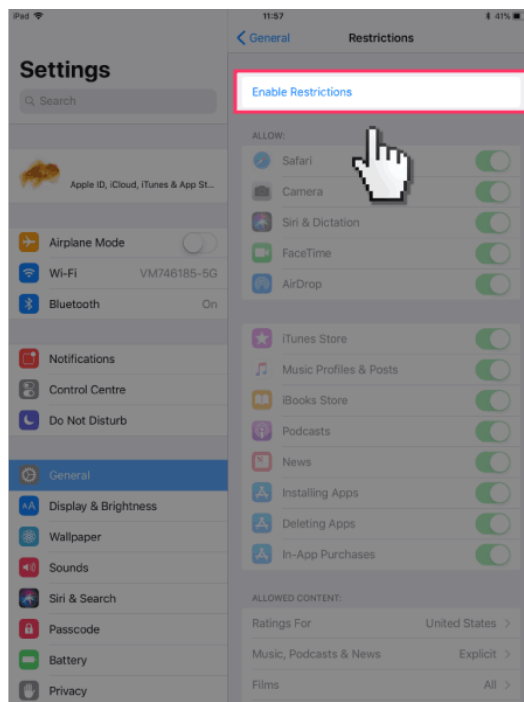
iPad
11:57
41%
Settings
Search
Apple ID, iCloud, iTunes & App St...
Airplane Mode
Wi-Fi
VM746185-5G
Bluetooth
On
Notifications
Control Centre
Do Not Disturb
General
Display & Brightness
Wallpaper
Sounds
Siri & Search
Passcode
Battery
Privacy

< General
Restrictions
Enable Restrictions
ALLOW:
Safari
Camera
Siri & Dictation
FaceTime
AirDrop
iTunes Store
Music Profiles & Posts
iBooks Store
Podcasts
News
Installing Apps
Deleting Apps
In-App Purchases
ALLOWED CONTENT:
Ratings For
United States >
Music, Podcasts & News
Explicit >
Films
All >